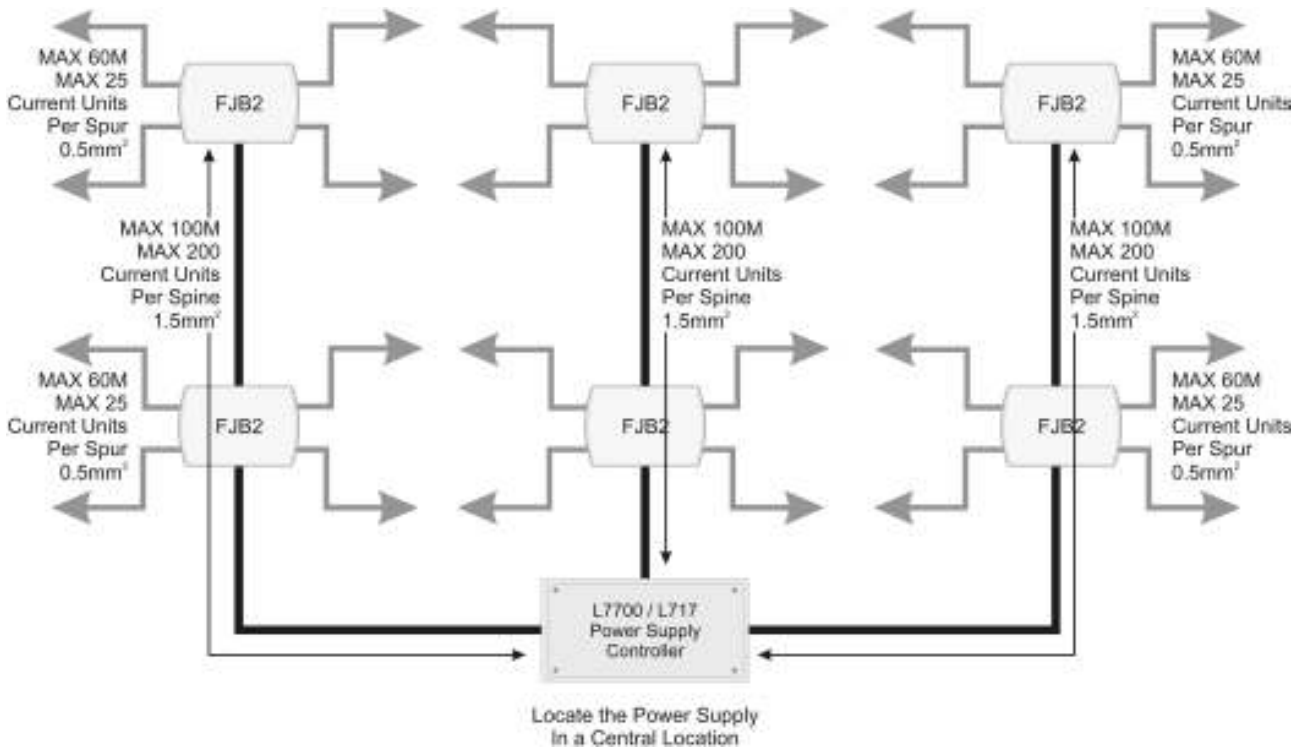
MAX 60M
MAX 25
Current Units
Per Spur
$0.5mm^2$

FJB2

FJB2

FJB2

MAX 60M
MAX 25
Current Units
Per Spur
$0.5mm^2$

MAX 100M
MAX 200
Current Units
Per Spine
$1.5mm^2$

MAX 100M
MAX 200
Current Units
Per Spine
$1.5mm^2$

MAX 100M
MAX 200
Current Units
Per Spine
$1.5mm^2$

MAX 60M
MAX 25
Current Units
Per Spur
$0.5mm^2$

FJB2

FJB2

FJB2

MAX 60M
MAX 25
Current Units
Per Spur
$0.5mm^2$

L7700 / L717
Power Supply
Controller

Locate the Power Supply
In a Central Location